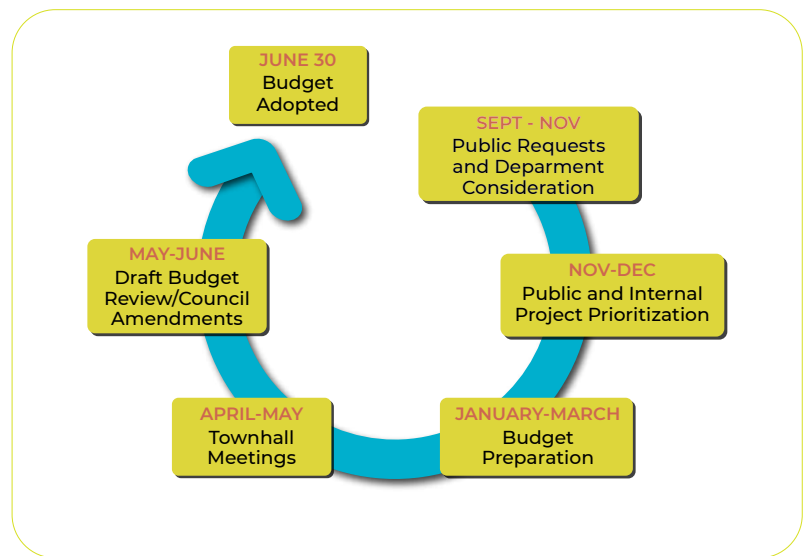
JUNE 30
Budget Adopted

SEPT - NOV
Public Requests and Deparment Consideration

NOV-DEC
Public and Internal Project Prioritization

JANUARY-MARCH
Budget Preparation

APRIL-MAY
Townhall Meetings

MAY-JUNE
Draft Budget Review/Council Amendments